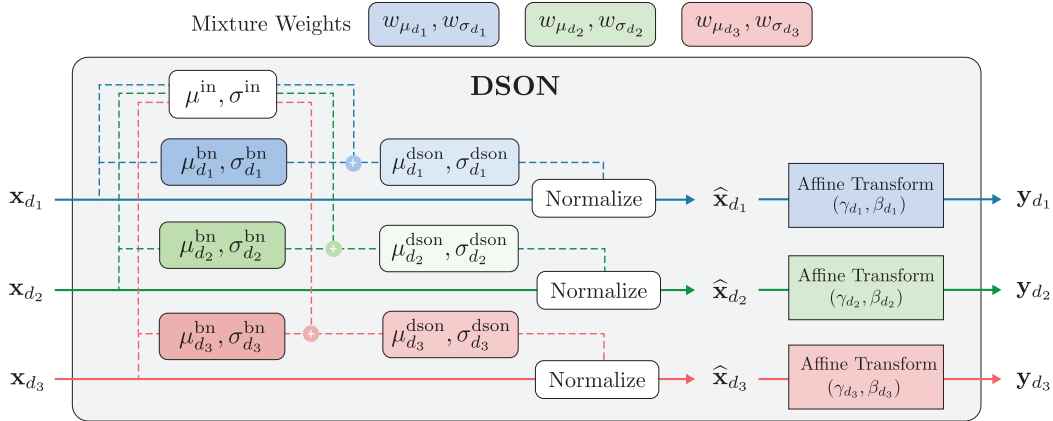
Mixture Weights $w_{\mu_{d_1}}, w_{\sigma_{d_1}}$ $w_{\mu_{d_2}}, w_{\sigma_{d_2}}$ $w_{\mu_{d_3}}, w_{\sigma_{d_3}}$

DSON

$\mu^{\text{in}}, \sigma^{\text{in}}$

$\mu^{\text{bn}}_{d_1}, \sigma^{\text{bn}}_{d_1}$

$\mu^{\text{dson}}_{d_1}, \sigma^{\text{dson}}_{d_1}$

$\mathbf{x}_{d_1}$

Normalize

$\widehat{\mathbf{x}}_{d_1}$

Affine Transform $(\gamma_{d_1}, \beta_{d_1})$

$\mathbf{y}_{d_1}$

$\mu^{\text{bn}}_{d_2}, \sigma^{\text{bn}}_{d_2}$

$\mu^{\text{dson}}_{d_2}, \sigma^{\text{dson}}_{d_2}$

$\mathbf{x}_{d_2}$

Normalize

$\widehat{\mathbf{x}}_{d_2}$

Affine Transform $(\gamma_{d_2}, \beta_{d_2})$

$\mathbf{y}_{d_2}$

$\mu^{\text{bn}}_{d_3}, \sigma^{\text{bn}}_{d_3}$

$\mu^{\text{dson}}_{d_3}, \sigma^{\text{dson}}_{d_3}$

$\mathbf{x}_{d_3}$

Normalize

$\widehat{\mathbf{x}}_{d_3}$

Affine Transform $(\gamma_{d_3}, \beta_{d_3})$

$\mathbf{y}_{d_3}$